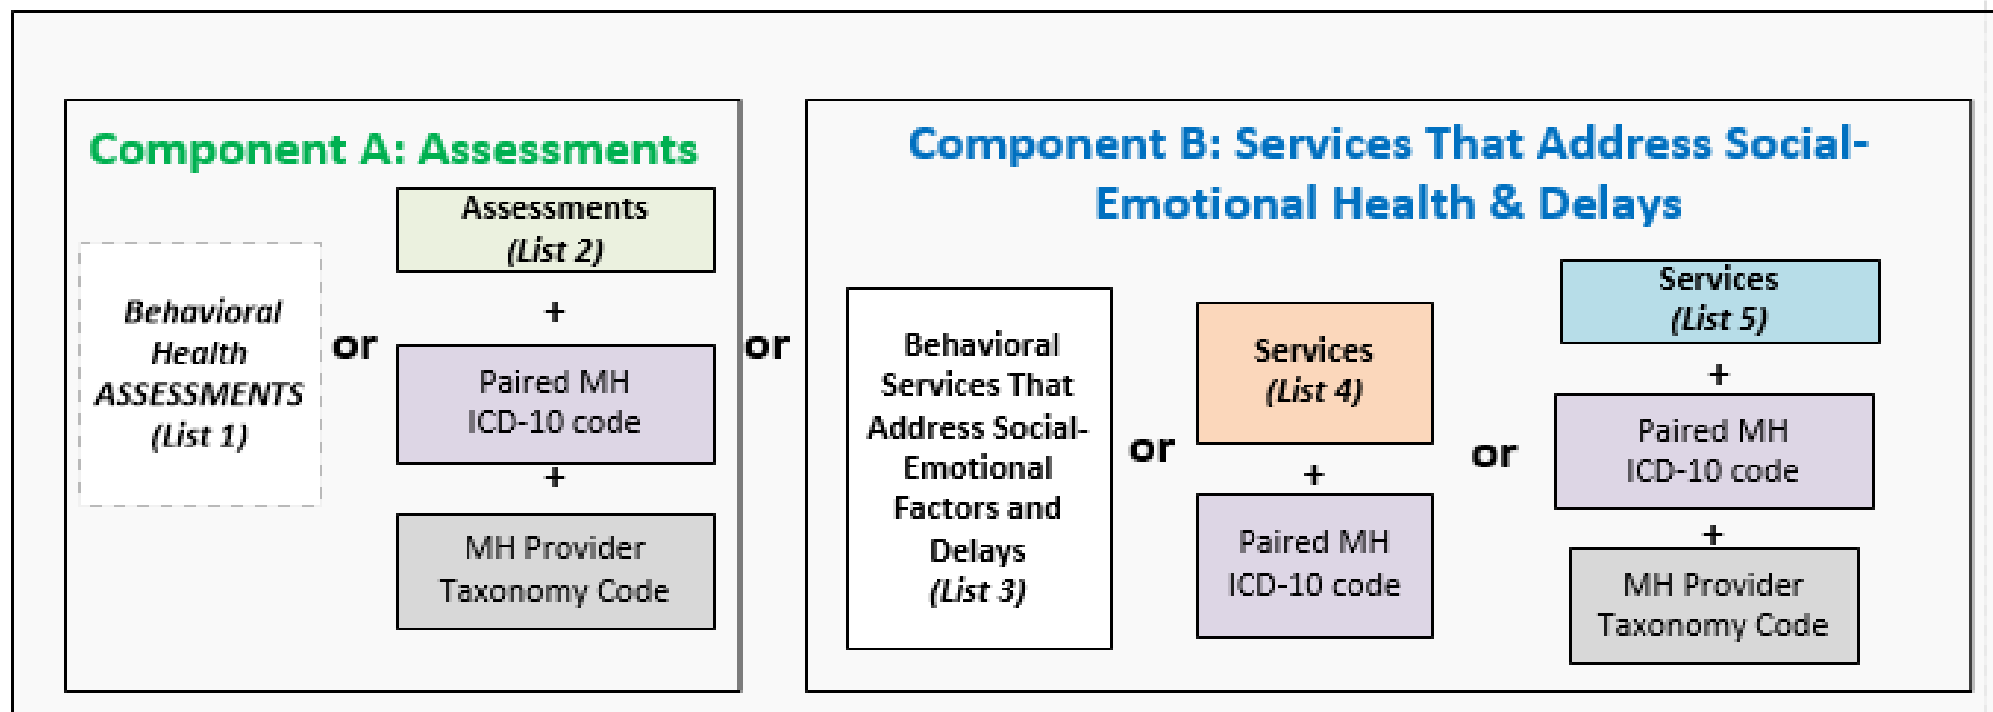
Component A: Assessments

Behavioral Health ASSESSMENTS (List 1)

or

Assessments (List 2)

+

Paired MH ICD-10 code

+

MH Provider Taxonomy Code

or

Component B: Services That Address Social-Emotional Health & Delays

Behavioral Services That Address Social-Emotional Factors and Delays (List 3)

or

Services (List 4)

+

Paired MH ICD-10 code

or

Services (List 5)

+

Paired MH ICD-10 code

+

MH Provider Taxonomy Code